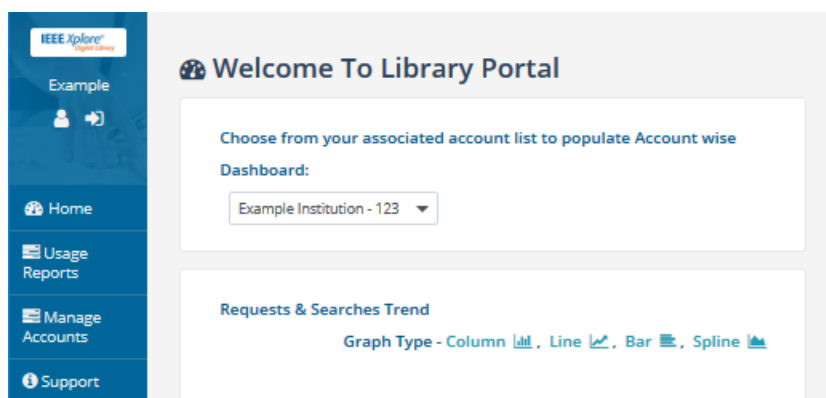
IEEE Xplore® Digital Library

Example

Home

Usage Reports

Manage Accounts

Support

Welcome To Library Portal

Choose from your associated account list to populate Account wise Dashboard:

Example Institution - 123

Requests & Searches Trend

Graph Type - Column, Line, Bar, Spline